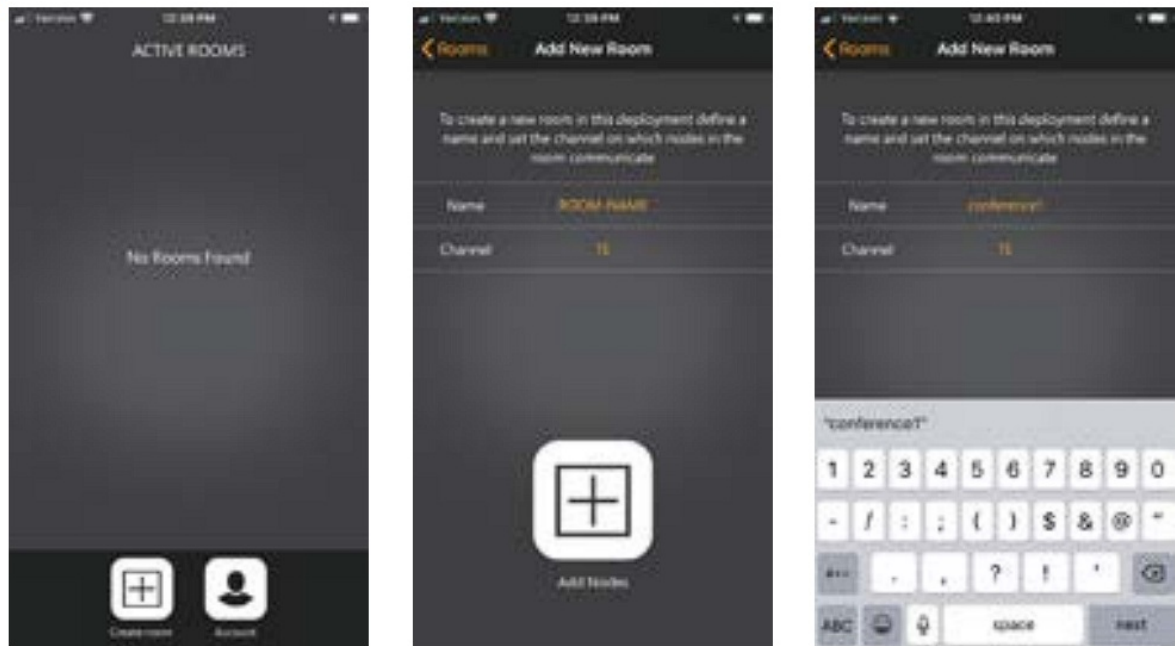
Verizon 12:38 PM

ACTIVE ROOMS

No Rooms Found

Create room Account

Verizon 12:38 PM

Rooms Add New Room

To create a new room in this deployment define a name and set the channel on which nodes in the room communicate

Name ROOM-NAME

Channel 15

Add Nodes

Verizon 12:40 PM

Rooms Add New Room

To create a new room in this deployment define a name and set the channel on which nodes in the room communicate

Name conference1

Channel 15

"conference1"

1 2 3 4 5 6 7 8 9 0

- / : ; ( ) $ & @ "

#+= . , ? ! '

ABC space next